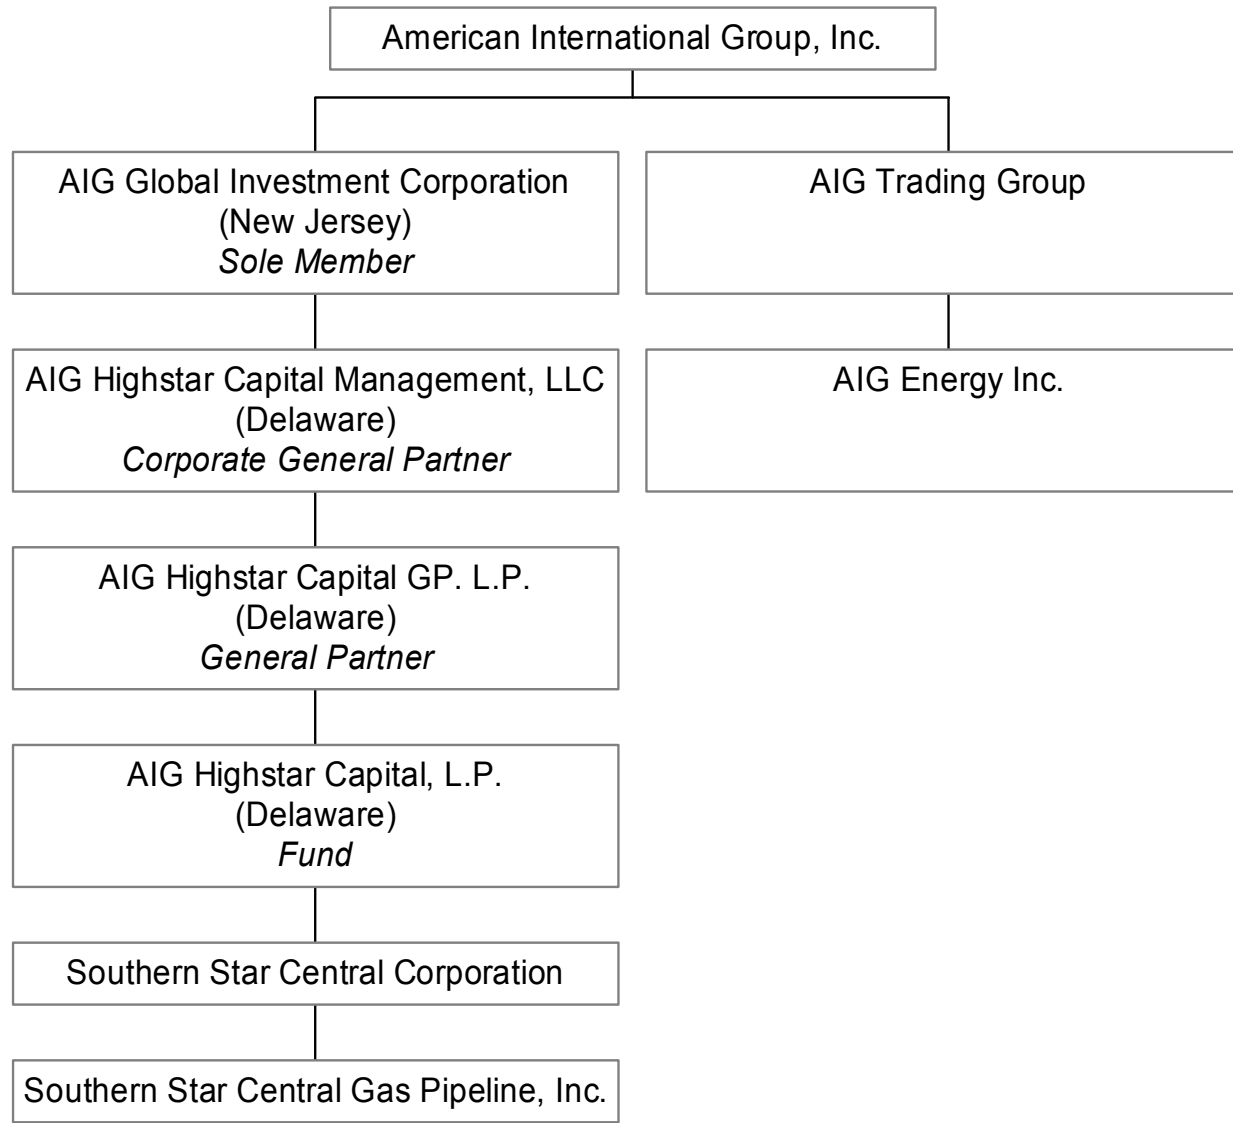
American International Group, Inc.

AIG Global Investment Corporation
(New Jersey)
*Sole Member*

AIG Highstar Capital Management, LLC
(Delaware)
*Corporate General Partner*

AIG Highstar Capital GP. L.P.
(Delaware)
*General Partner*

AIG Highstar Capital, L.P.
(Delaware)
*Fund*

Southern Star Central Corporation

Southern Star Central Gas Pipeline, Inc.

AIG Trading Group

AIG Energy Inc.